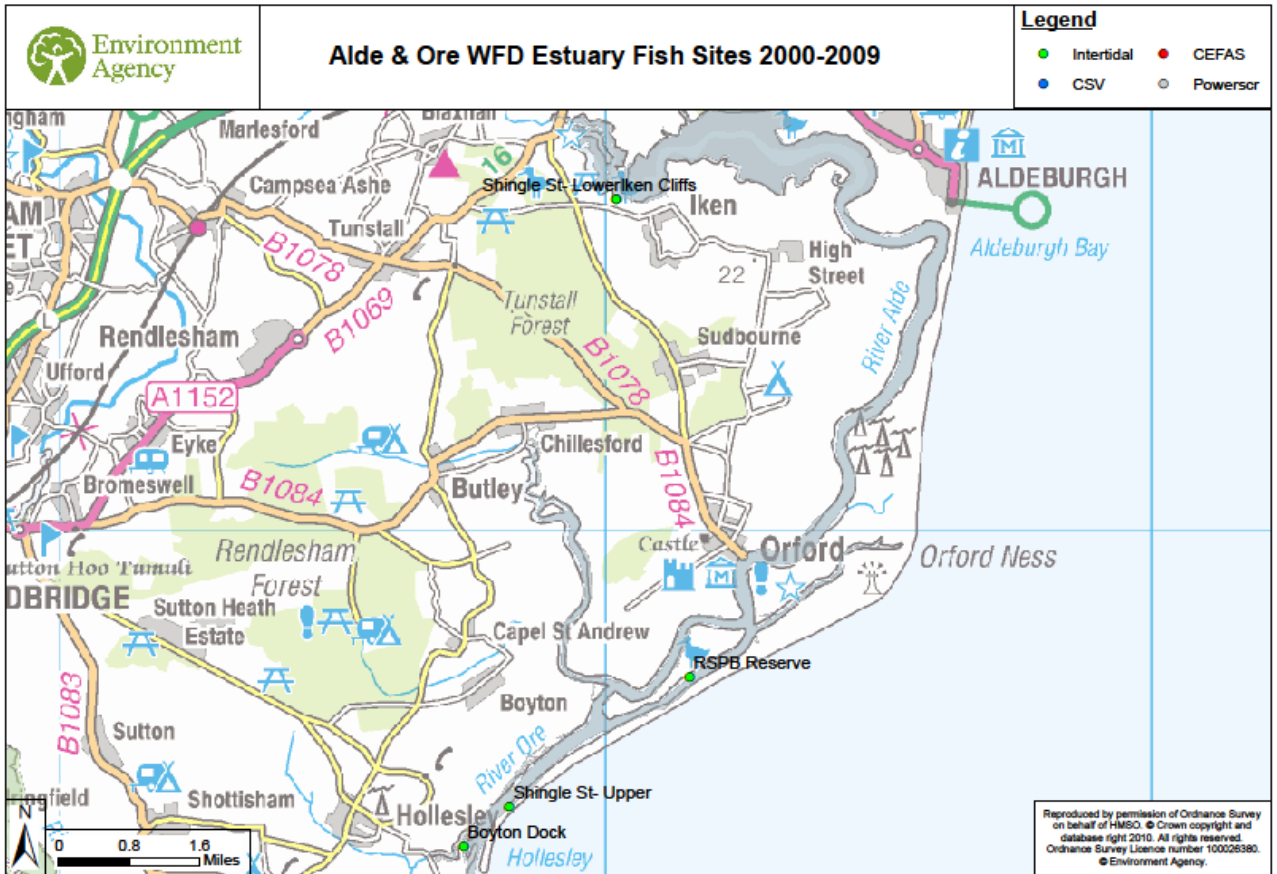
Environment Agency

Alde & Ore WFD Estuary Fish Sites 2000-2009

Legend
Intertidal
CEFAS
CSV
Powerscr

ngham
Marlesford
Blaxhall
16
Campsea Ashe
Shingle St- LowerIken Cliffs
Iken
ALDEBURGH
Aldeburgh Bay
AM
ET
Tunstall
B1078
High Street
22
B1069
Tunstall Forest
River Alde
Rendlesham
Sudbourne
Ufford
B1078
A1152
Eyke
Chillesford
Bromeswell
B1084
Butley
B1084
Castle
Orford
Orford Ness
Rendlesham
utton Hoo Tumuli
Forest
DBRIDGE
Sutton Heath Estate
Capel St Andrew
RSPB Reserve
B1083
Boyton
Sutton
River Ore
Shingle St- Upper
ringfield
Shottisham
Hollesley
Boyton Dock
Hollesley
N
0
0.8
1.6
Miles

Reproduced by permission of Ordnance Survey on behalf of HMSO. © Crown copyright and database right 2010. All rights reserved. Ordnance Survey Licence number 100026380. © Environment Agency.